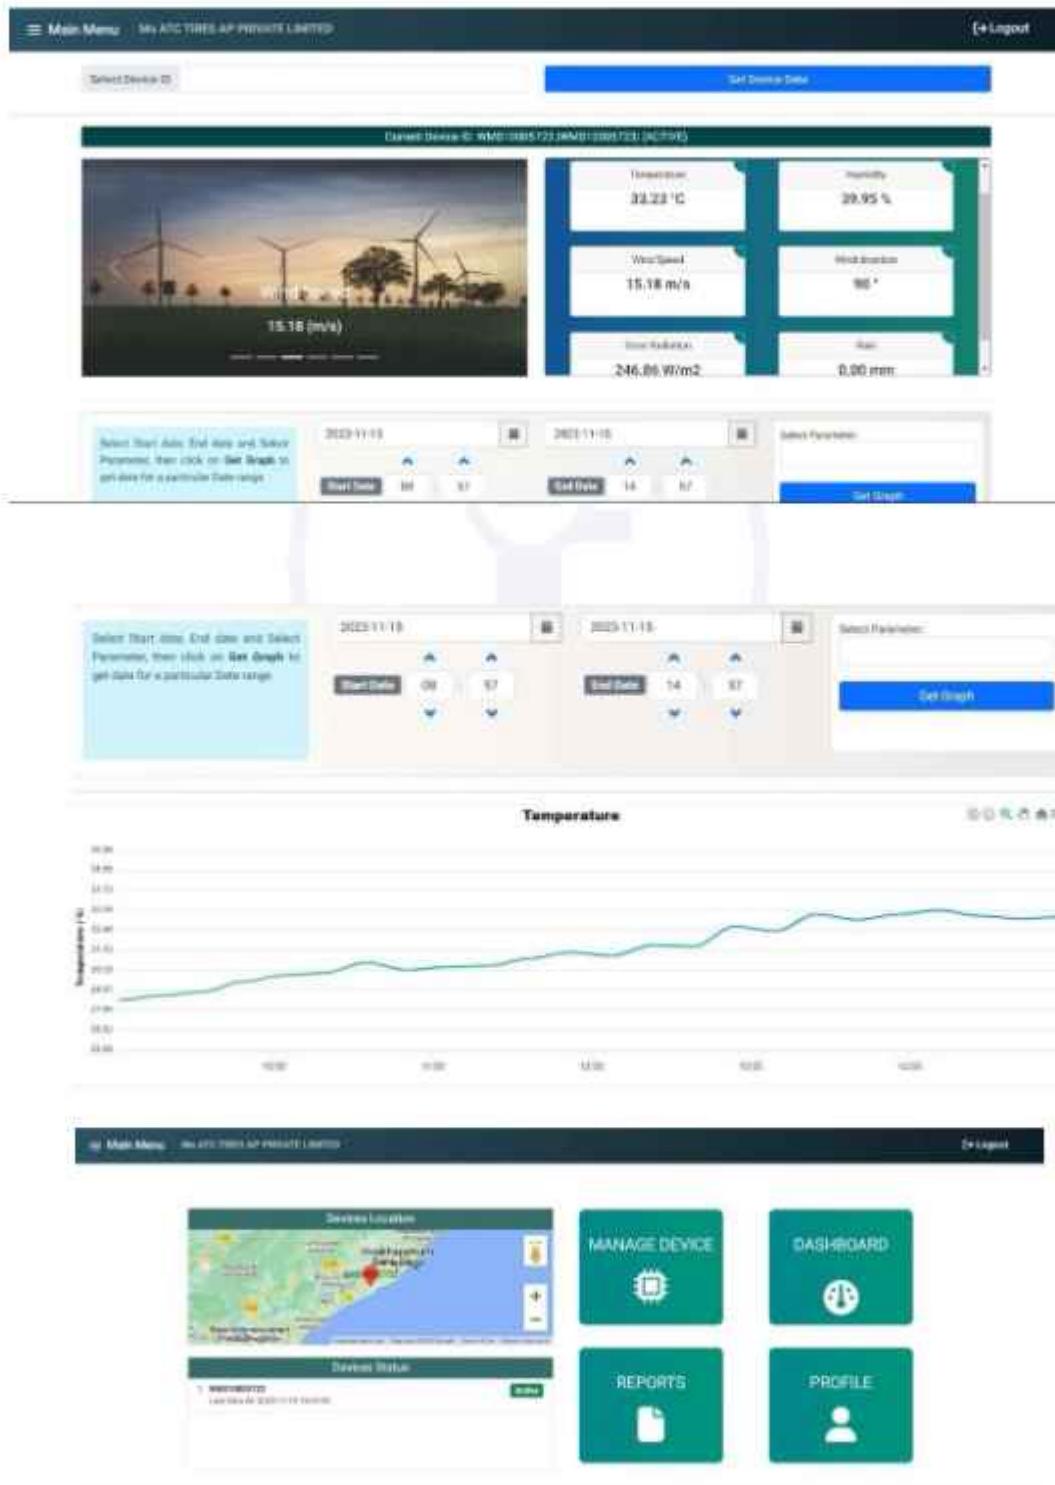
≡ Main Menu M/s ATC TIRES AP PRIVATE LIMITED

Logout

Select Device ID

Get Device Data

Current Device ID: WMD1005723 (WMD1005723) (ACTIVE)

Wind Speed
15.18 (m/s)

Temperature
33.22 °C

Humidity
39.95 %

Wind Speed
15.18 m/s

Wind Direction
90 °

Solar Radiation
246.86 W/m2

Rain
0.00 mm

Select Start date, End date and Select Parameter, then click on Get Graph to get data for a particular Date range

2023-11-15

Start Date 09 57

2023-11-15

End Date 14 57

Select Parameter

Get Graph

Select Start date, End date and Select Parameter, then click on Get Graph to get data for a particular Date range

2023-11-15

Start Date 09 57

2023-11-15

End Date 14 57

Select Parameter

Get Graph

Temperature

Temperature (°C)

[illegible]

≡ Main Menu M/s ATC TIRES AP PRIVATE LIMITED

Logout

Devices Location

Visakhapatnam

Devices Status

1. WMD1005723 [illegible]

Online

MANAGE DEVICE

DASHBOARD

REPORTS

PROFILE